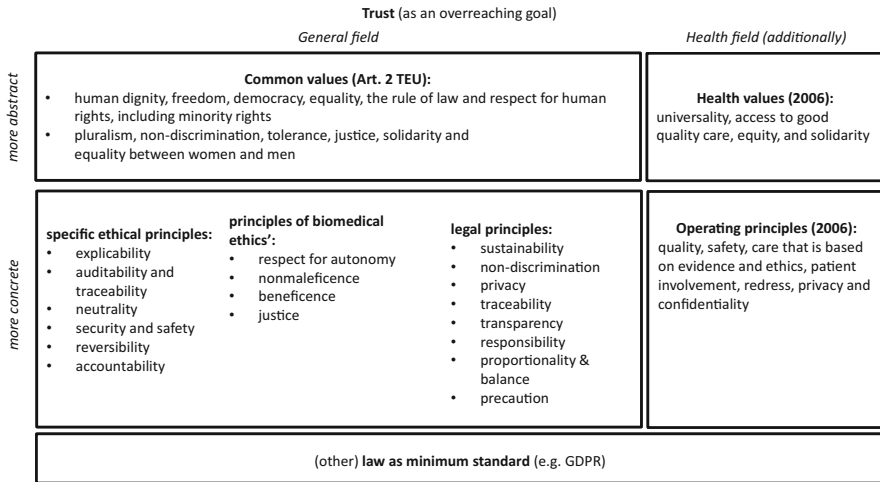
**Trust** (as an overreaching goal)

*General field*

*Health field (additionally)*

*more abstract*

**Common values (Art. 2 TEU):**
- human dignity, freedom, democracy, equality, the rule of law and respect for human rights, including minority rights
- pluralism, non-discrimination, tolerance, justice, solidarity and equality between women and men

**Health values (2006):**
universality, access to good quality care, equity, and solidarity

*more concrete*

**specific ethical principles:**
- explicability
- auditability and traceability
- neutrality
- security and safety
- reversibility
- accountability

**principles of biomedical ethics':**
- respect for autonomy
- nonmaleficence
- beneficence
- justice

**legal principles:**
- sustainability
- non-discrimination
- privacy
- traceability
- transparency
- responsibility
- proportionality & balance
- precaution

**Operating principles (2006):**
quality, safety, care that is based on evidence and ethics, patient involvement, redress, privacy and confidentiality

(other) **law as minimum standard** (e.g. GDPR)